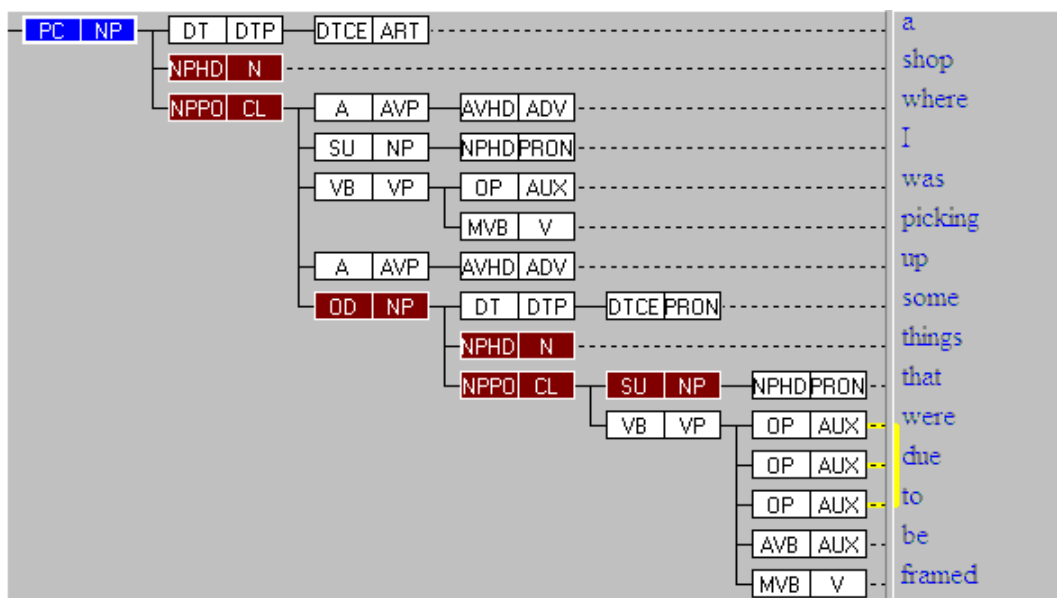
PC NP
DT DTP
DTCE ART
a
NPHD N
shop
NPPO CL
A AVP
AVHD ADV
where
SU NP
NPHD PRON
I
VB VP
OP AUX
was
MVB V
picking
A AVP
AVHD ADV
up
OD NP
DT DTP
DTCE PRON
some
NPHD N
things
NPPO CL
SU NP
NPHD PRON
that
VB VP
OP AUX
were
OP AUX
due
OP AUX
to
AVB AUX
be
MVB V
framed